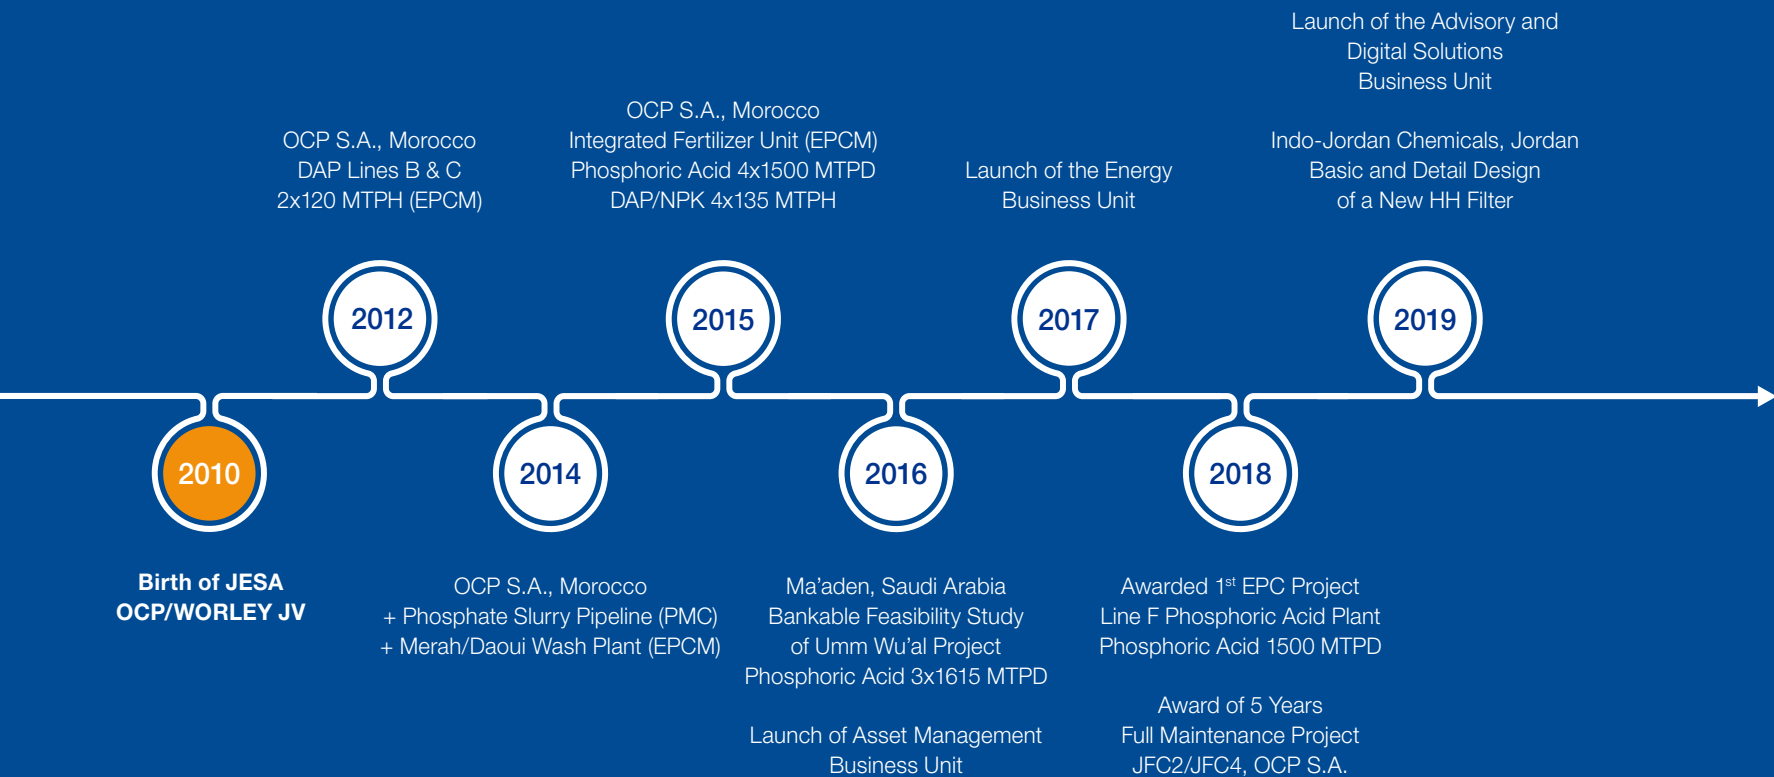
Launch of the Advisory and Digital Solutions Business Unit

Indo-Jordan Chemicals, Jordan Basic and Detail Design of a New HH Filter

OCP S.A., Morocco DAP Lines B & C 2x120 MTPH (EPCM)

OCP S.A., Morocco Integrated Fertilizer Unit (EPCM) Phosphoric Acid 4x1500 MTPD DAP/NPK 4x135 MTPH

Launch of the Energy Business Unit

2012

2015

2017

2019

2010

2014

2016

2018

Birth of JESA OCP/WORLEY JV

OCP S.A., Morocco + Phosphate Slurry Pipeline (PMC) + Merah/Daoui Wash Plant (EPCM)

Ma'aden, Saudi Arabia Bankable Feasibility Study of Umm Wu'al Project Phosphoric Acid 3x1615 MTPD

Launch of Asset Management Business Unit

Awarded 1$^{st}$ EPC Project Line F Phosphoric Acid Plant Phosphoric Acid 1500 MTPD

Award of 5 Years Full Maintenance Project JFC2/JFC4, OCP S.A.